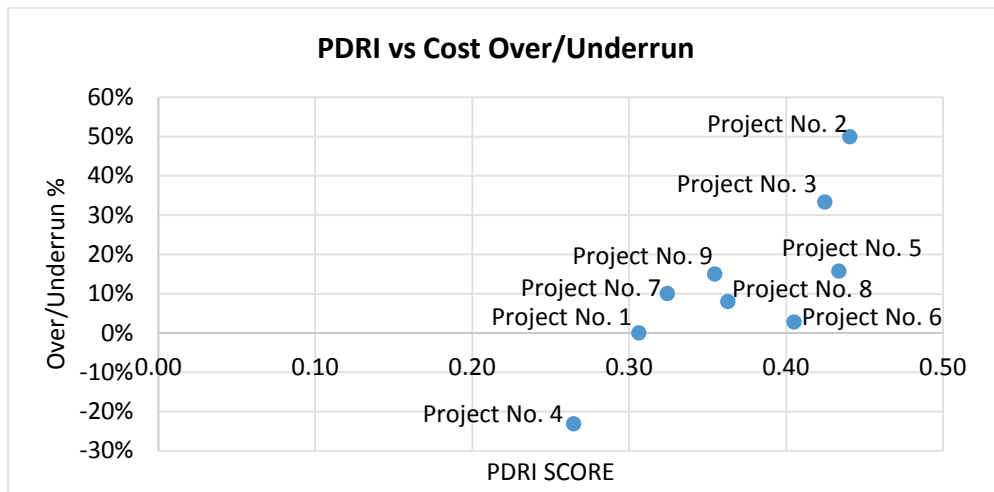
PDRI vs Cost Over/Underrun

Over/Underrun %

60%
50%
40%
30%
20%
10%
0%
-10%
-20%
-30%

0.00
0.10
0.20
0.30
0.40
0.50

PDRI SCORE

Project No. 2
Project No. 3
Project No. 9
Project No. 5
Project No. 7
Project No. 8
Project No. 1
Project No. 6
Project No. 4